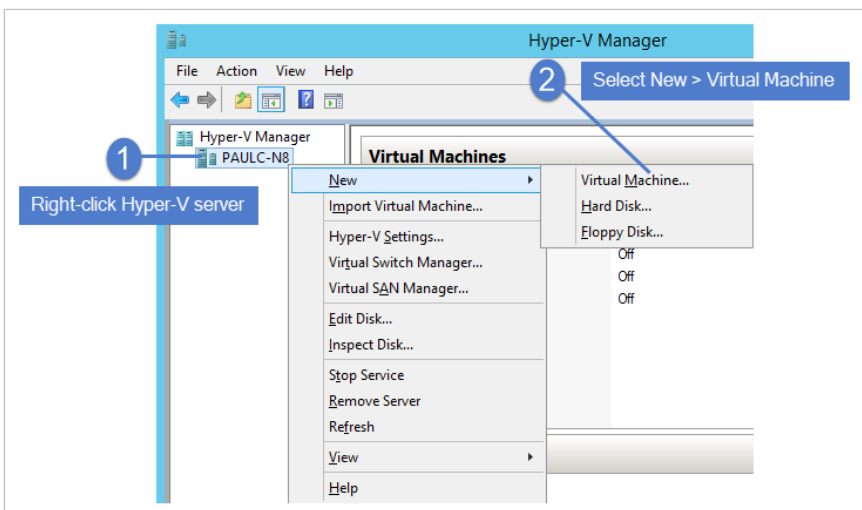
Hyper-V Manager

File Action View Help

2 Select New > Virtual Machine

Hyper-V Manager
PAULC-N8

1 Right-click Hyper-V server

Virtual Machines

New
Import Virtual Machine...
Hyper-V Settings...
Virtual Switch Manager...
Virtual SAN Manager...
Edit Disk...
Inspect Disk...
Stop Service
Remove Server
Refresh
View
Help

Virtual Machine...
Hard Disk...
Floppy Disk...

Off
Off
Off